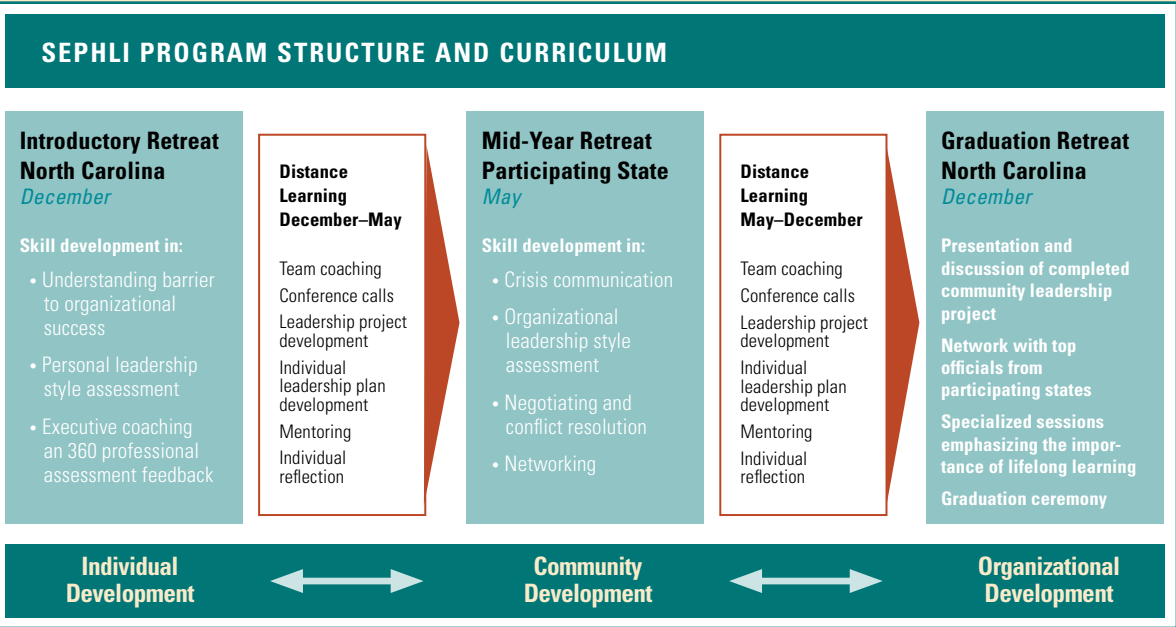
SEPHLI PROGRAM STRUCTURE AND CURRICULUM

Introductory Retreat North Carolina
December

Skill development in:

• Understanding barrier to organizational success

• Personal leadership style assessment

• Executive coaching an 360 professional assessment feedback

Distance Learning December–May

Team coaching
Conference calls
Leadership project development
Individual leadership plan development
Mentoring
Individual reflection

Mid-Year Retreat Participating State
May

Skill development in:

• Crisis communication

• Organizational leadership style assessment

• Negotiating and conflict resolution

• Networking

Distance Learning May–December

Team coaching
Conference calls
Leadership project development
Individual leadership plan development
Mentoring
Individual reflection

Graduation Retreat North Carolina
December

Presentation and discussion of completed community leadership project

Network with top officials from participating states

Specialized sessions emphasizing the importance of lifelong learning

Graduation ceremony

Individual Development

Community Development

Organizational Development